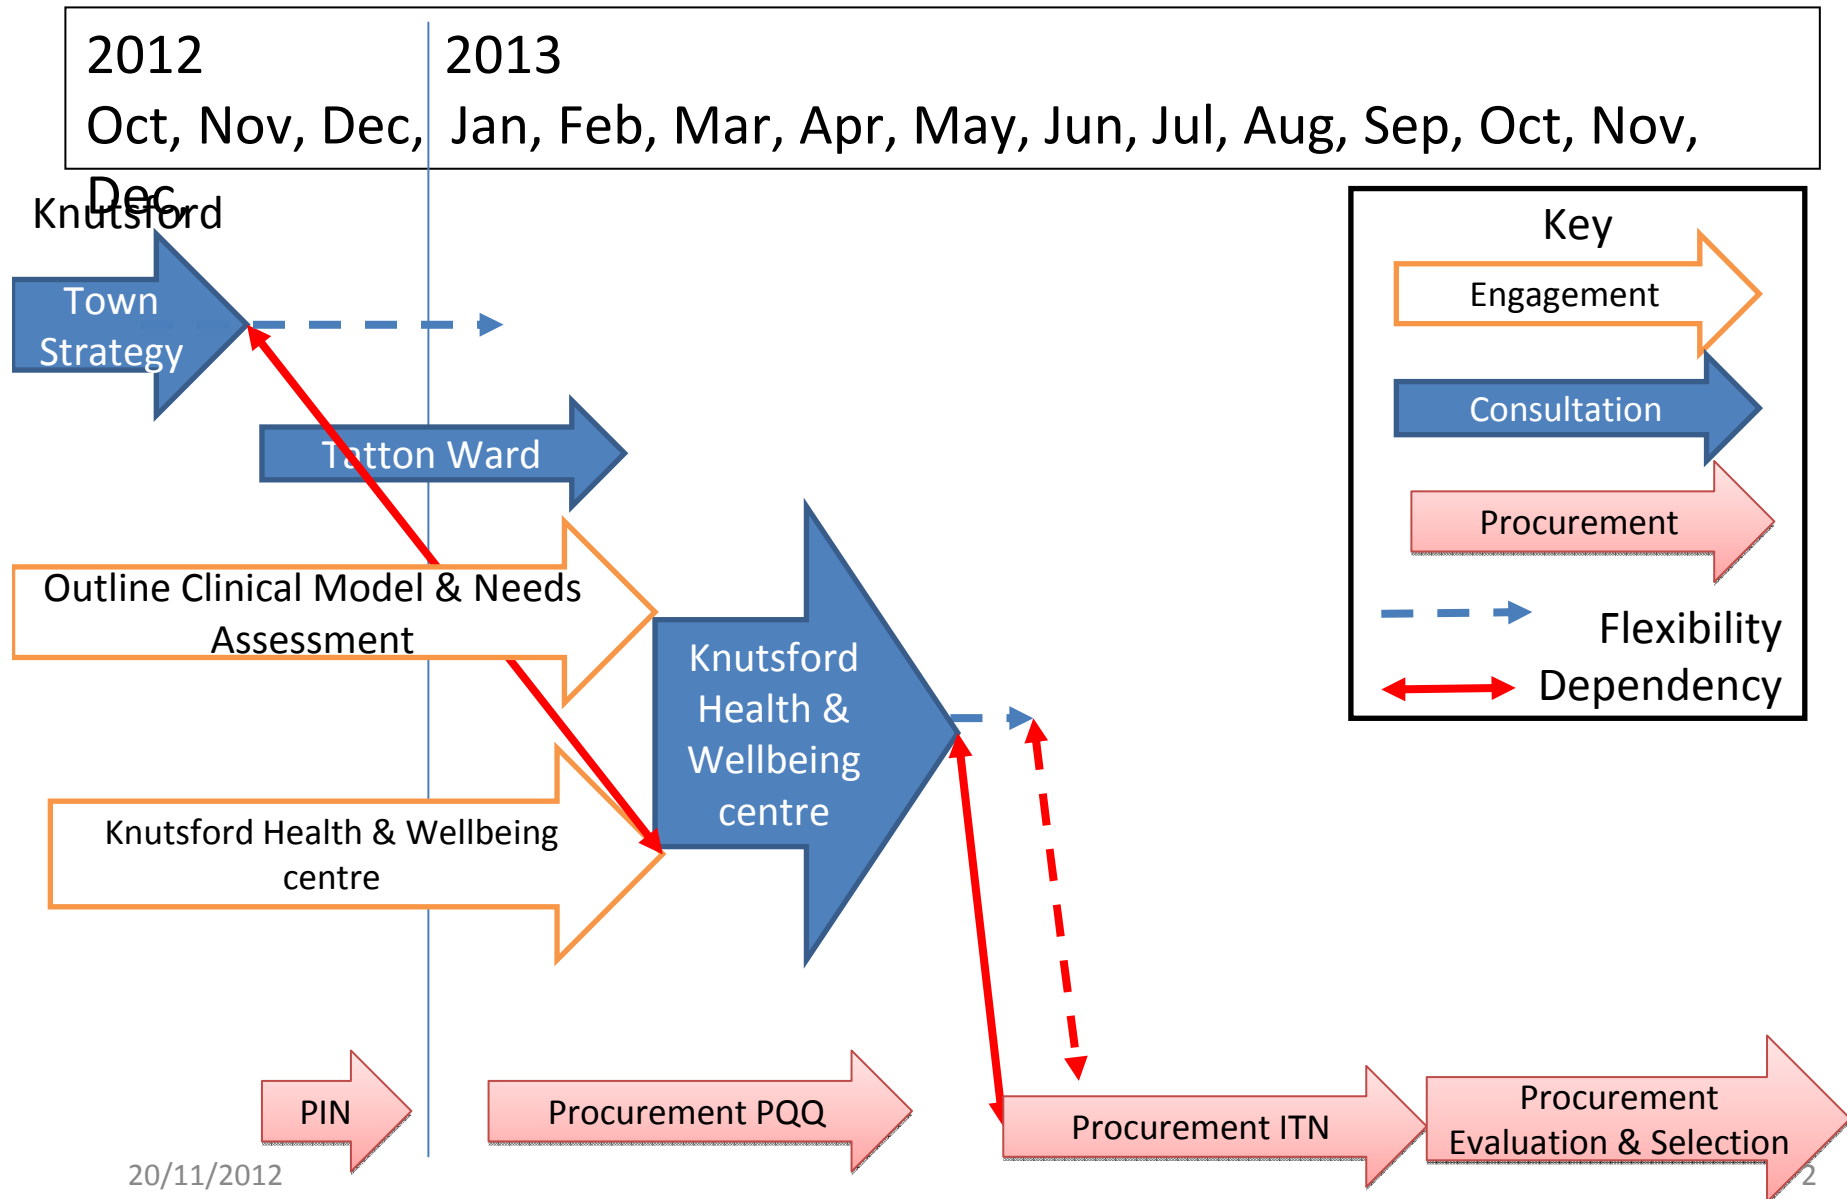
2012
Oct, Nov, Dec,

2013
Jan, Feb, Mar, Apr, May, Jun, Jul, Aug, Sep, Oct, Nov, Dec,

Knutsford

Town Strategy

Tatton Ward

Outline Clinical Model & Needs Assessment

Knutsford Health & Wellbeing centre

Knutsford Health & Wellbeing centre

Key
Engagement
Consultation
Procurement
Flexibility
Dependency

PIN

Procurement PQQ

Procurement ITN

Procurement Evaluation & Selection

20/11/2012

2